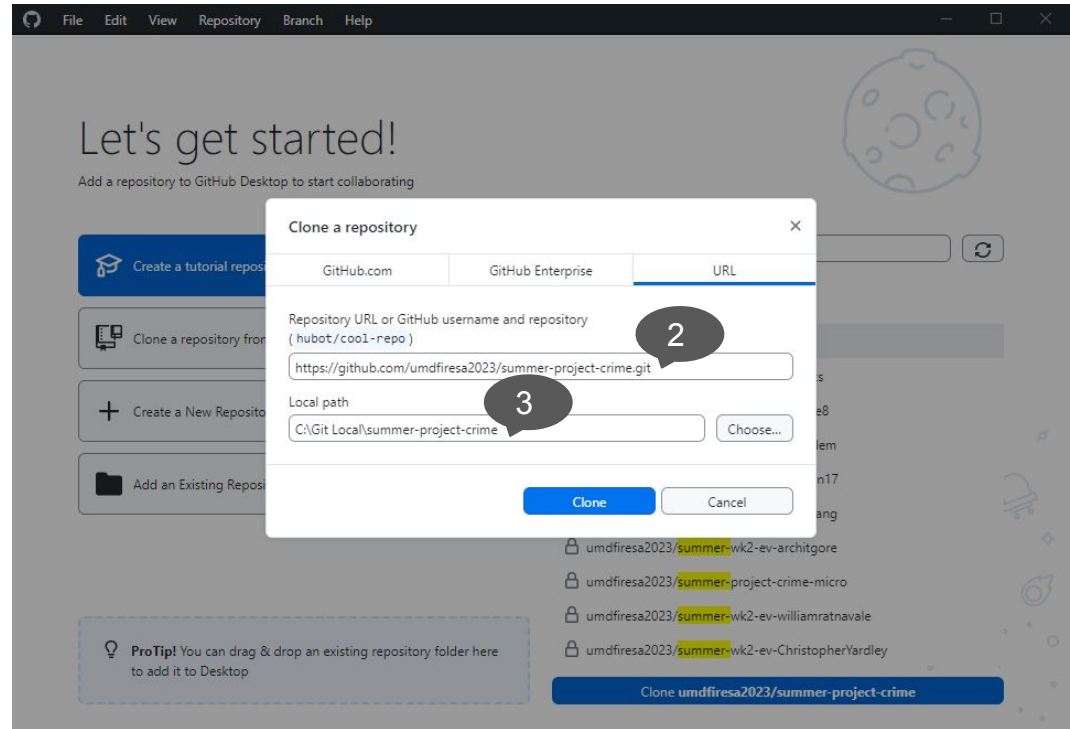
File Edit View Repository Branch Help

Let's get started!
Add a repository to GitHub Desktop to start collaborating

Create a tutorial reposi

Clone a repository fror

Create a New Reposito

Add an Existing Reposi

ProTip! You can drag & drop an existing repository folder here to add it to Desktop

Clone a repository

GitHub.com | GitHub Enterprise | URL

Repository URL or GitHub username and repository
( hubot/cool-repo )

2

https://github.com/umdfiresa2023/summer-project-crime.git

3

Local path

C:\Git Local\summer-project-crime

Choose...

Clone

Cancel

s
e8
lem
n17
ang

umdfiresa2023/summer-wk2-ev-architgore
umdfiresa2023/summer-project-crime-micro
umdfiresa2023/summer-wk2-ev-williamratnavale
umdfiresa2023/summer-wk2-ev-ChristopherYardley

Clone umdfiresa2023/summer-project-crime